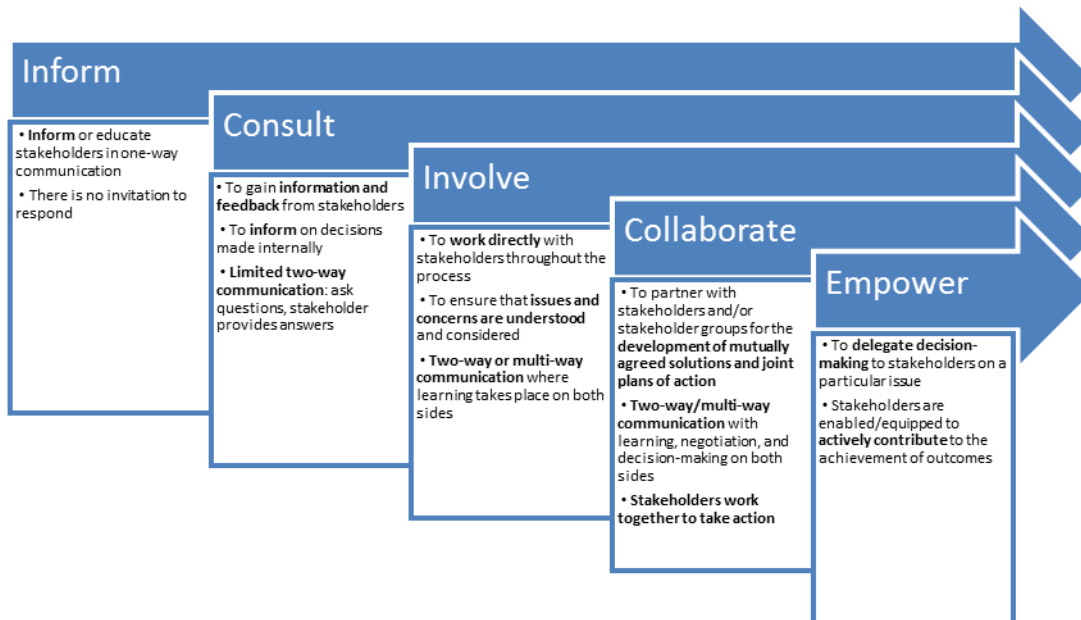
Inform

• Inform or educate stakeholders in one-way communication

• There is no invitation to respond

Consult

• To gain information and feedback from stakeholders

• To inform on decisions made internally

• Limited two-way communication: ask questions, stakeholder provides answers

Involve

• To work directly with stakeholders throughout the process

• To ensure that issues and concerns are understood and considered

• Two-way or multi-way communication where learning takes place on both sides

Collaborate

• To partner with stakeholders and/or stakeholder groups for the development of mutually agreed solutions and joint plans of action

• Two-way/multi-way communication with learning, negotiation, and decision-making on both sides

• Stakeholders work together to take action

Empower

• To delegate decision-making to stakeholders on a particular issue

• Stakeholders are enabled/equipped to actively contribute to the achievement of outcomes